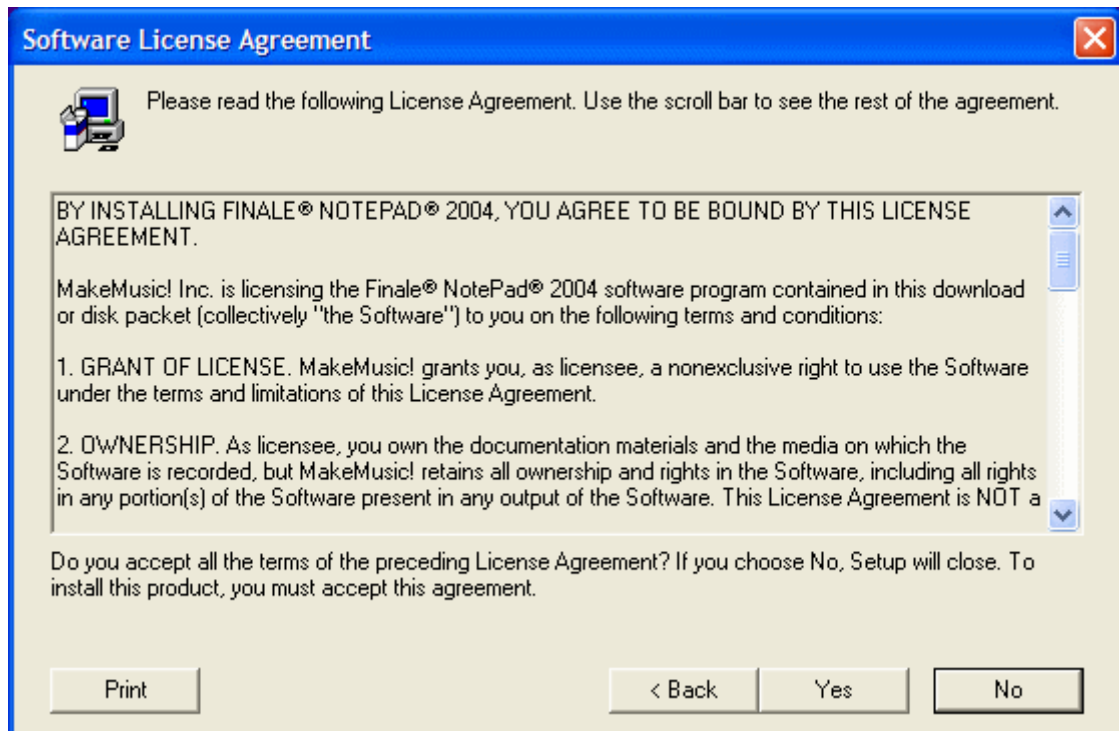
Software License Agreement

Please read the following License Agreement. Use the scroll bar to see the rest of the agreement.

BY INSTALLING FINALE® NOTEPAD® 2004, YOU AGREE TO BE BOUND BY THIS LICENSE AGREEMENT.

MakeMusic! Inc. is licensing the Finale® NotePad® 2004 software program contained in this download or disk packet (collectively "the Software") to you on the following terms and conditions:

1. GRANT OF LICENSE. MakeMusic! grants you, as licensee, a nonexclusive right to use the Software under the terms and limitations of this License Agreement.

2. OWNERSHIP. As licensee, you own the documentation materials and the media on which the Software is recorded, but MakeMusic! retains all ownership and rights in the Software, including all rights in any portion(s) of the Software present in any output of the Software. This License Agreement is NOT a

Do you accept all the terms of the preceding License Agreement? If you choose No, Setup will close. To install this product, you must accept this agreement.

Print

< Back

Yes

No